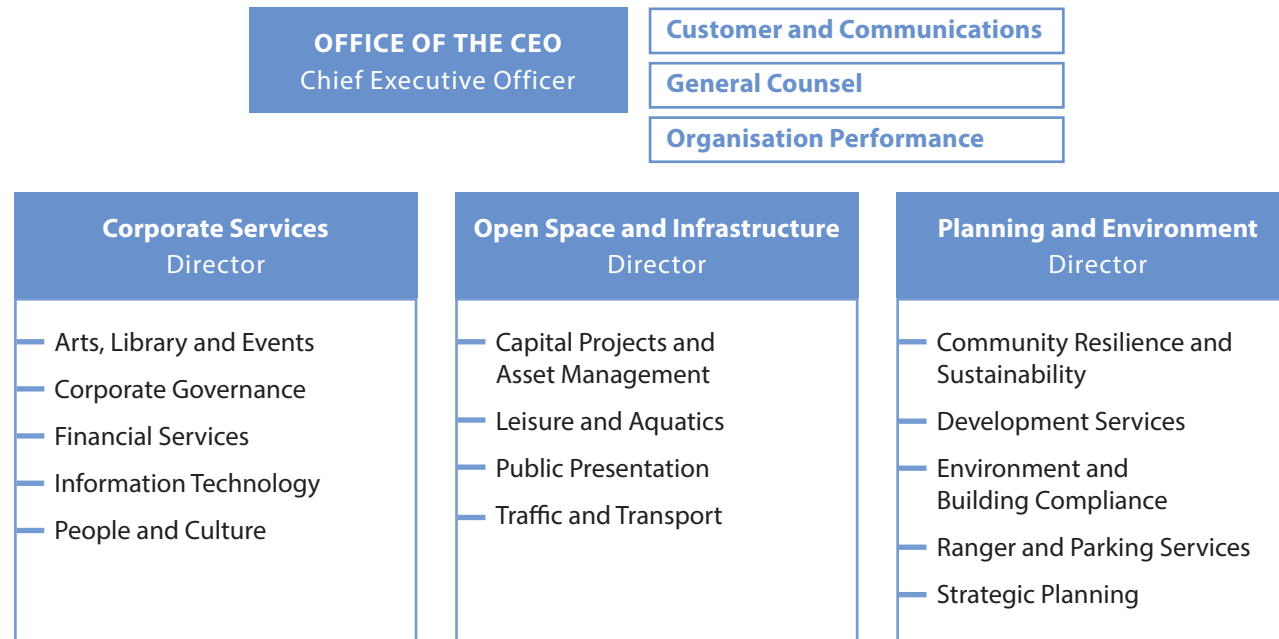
OFFICE OF THE CEO
Chief Executive Officer

Customer and Communications

General Counsel

Organisation Performance

Corporate Services
Director

Arts, Library and Events

Corporate Governance

Financial Services

Information Technology

People and Culture

Open Space and Infrastructure
Director

Capital Projects and Asset Management

Leisure and Aquatics

Public Presentation

Traffic and Transport

Planning and Environment
Director

Community Resilience and Sustainability

Development Services

Environment and Building Compliance

Ranger and Parking Services

Strategic Planning